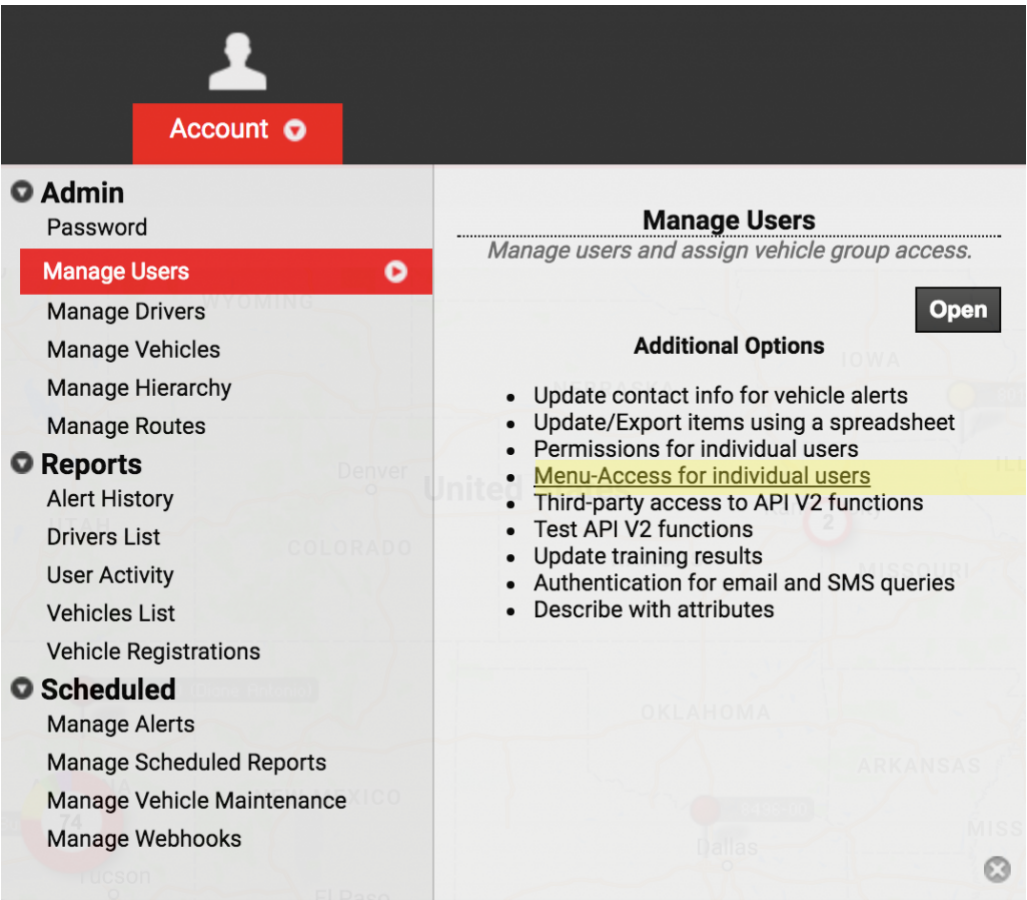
Account

Admin
Password
Manage Users
Manage Drivers
Manage Vehicles
Manage Hierarchy
Manage Routes
Reports
Alert History
Drivers List
User Activity
Vehicles List
Vehicle Registrations
Scheduled
Manage Alerts
Manage Scheduled Reports
Manage Vehicle Maintenance
Manage Webhooks

Manage Users
Manage users and assign vehicle group access.

Open

Additional Options

- Update contact info for vehicle alerts
- Update/Export items using a spreadsheet
- Permissions for individual users
- Menu-Access for individual users
- Third-party access to API V2 functions
- Test API V2 functions
- Update training results
- Authentication for email and SMS queries
- Describe with attributes